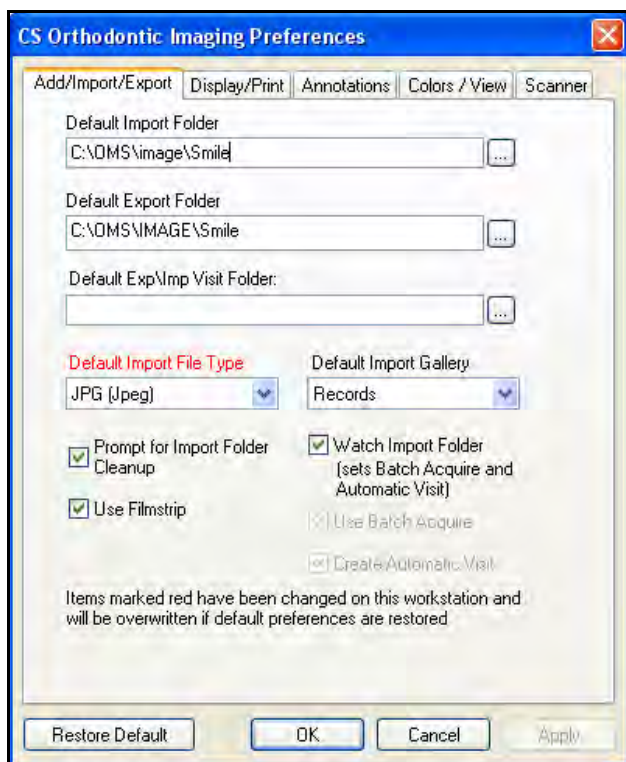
CS Orthodontic Imaging Preferences

Add/Import/Export | Display/Print | Annotations | Colors / View | Scanner

Default Import Folder
C:\OMS\image\Smile
...

Default Export Folder
C:\OMS\IMAGE\Smile
...

Default Exp\Imp Visit Folder:
...

Default Import File Type
JPG (Jpeg)

Default Import Gallery
Records

Prompt for Import Folder Cleanup

Use Filmstrip

Watch Import Folder (sets Batch Acquire and Automatic Visit)

Use Batch Acquire

Create Automatic Visit

Items marked red have been changed on this workstation and will be overwritten if default preferences are restored

Restore Default
OK
Cancel
Apply